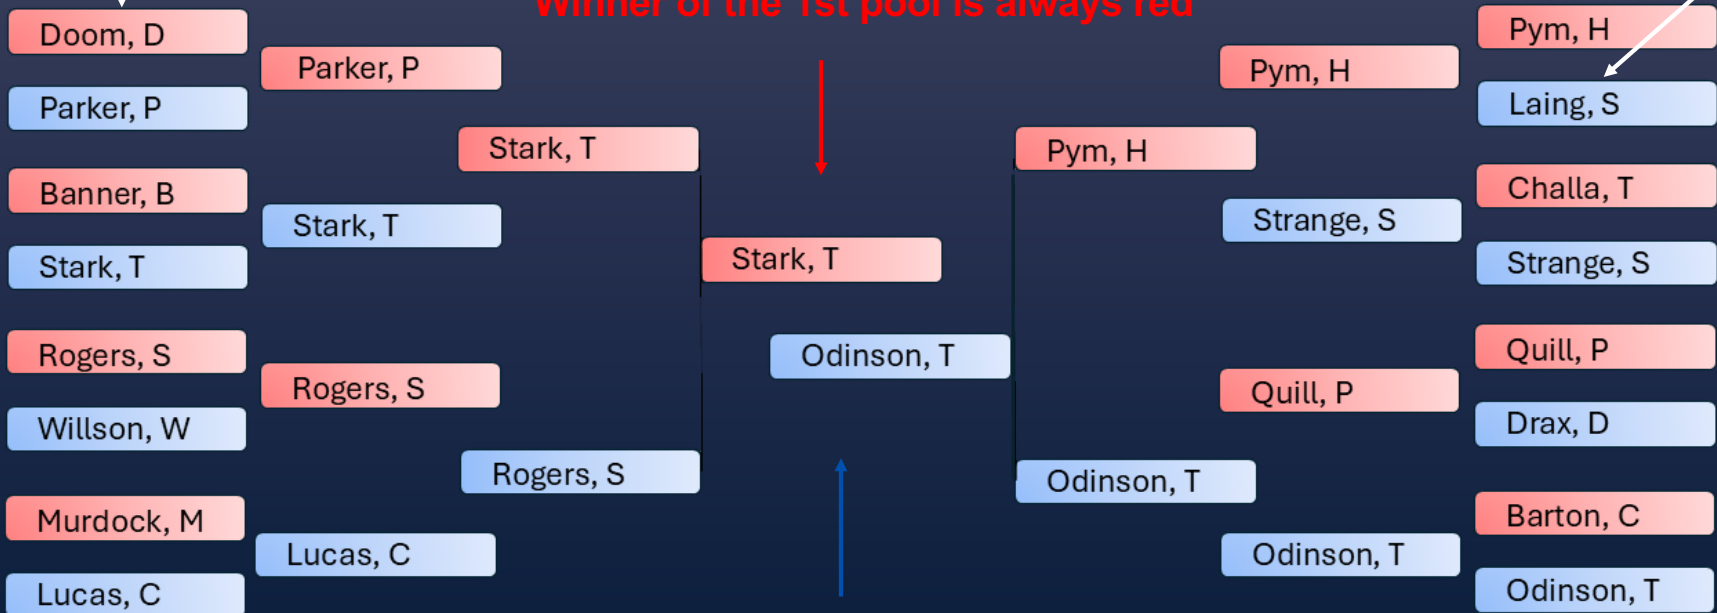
Winner of the 1st pool is always red

Doom, D

Parker, P

Banner, B

Stark, T

Rogers, S

Willson, W

Murdock, M

Lucas, C

Parker, P

Stark, T

Rogers, S

Lucas, C

Stark, T

Rogers, S

Stark, T

Odinson, T

Pym, H

Odinson, T

Pym, H

Strange, S

Quill, P

Odinson, T

Pym, H

Laing, S

Challa, T

Strange, S

Quill, P

Drax, D

Barton, C

Odinson, T